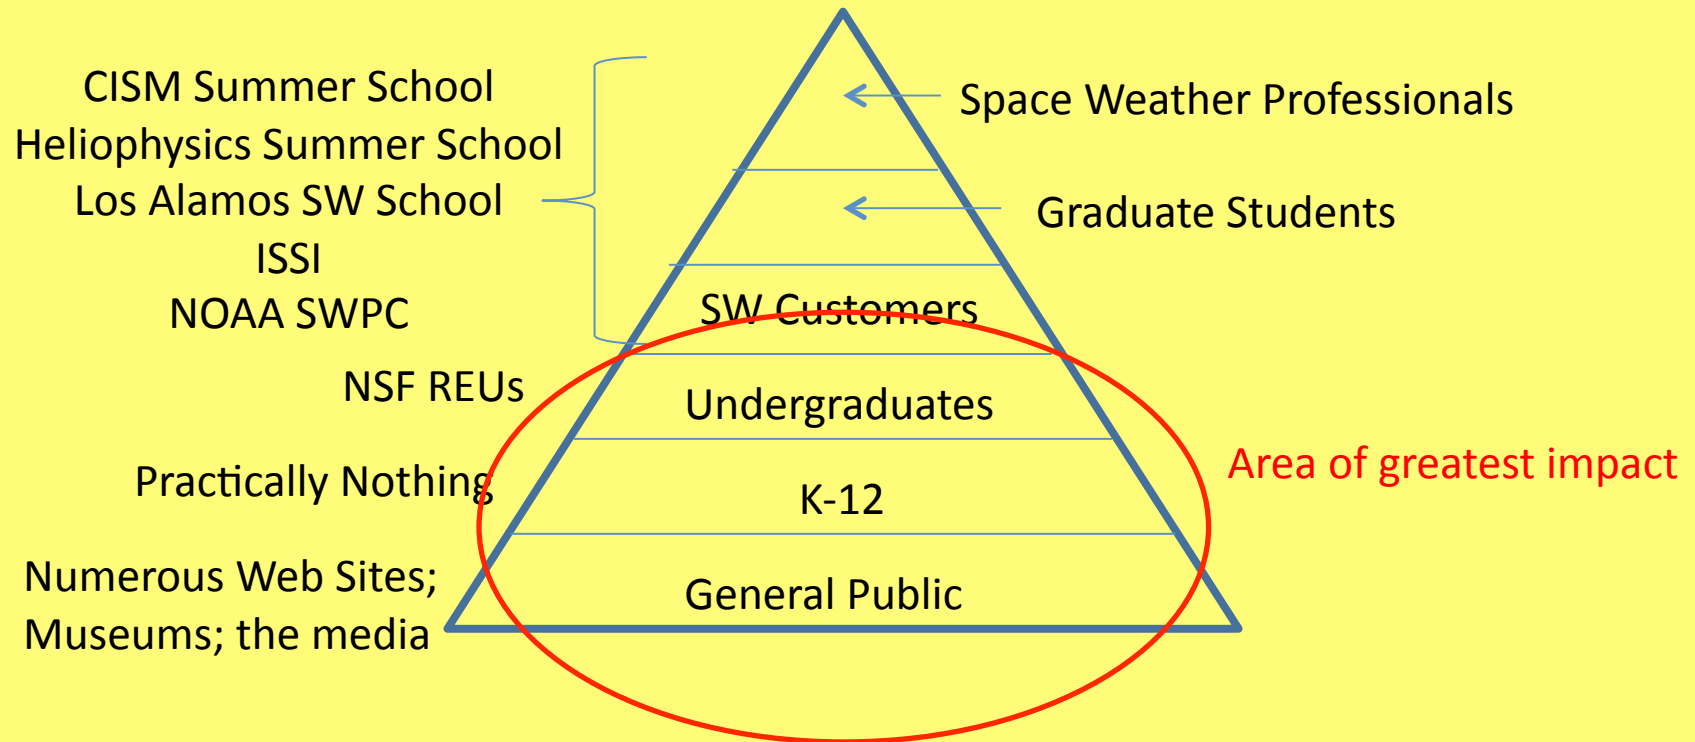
CISM Summer School
Heliophysics Summer School
Los Alamos SW School
ISSI
NOAA SWPC

Space Weather Professionals

Graduate Students

SW Customers

NSF REUs

Undergraduates

Practically Nothing

K-12

Area of greatest impact

Numerous Web Sites; Museums; the media

General Public